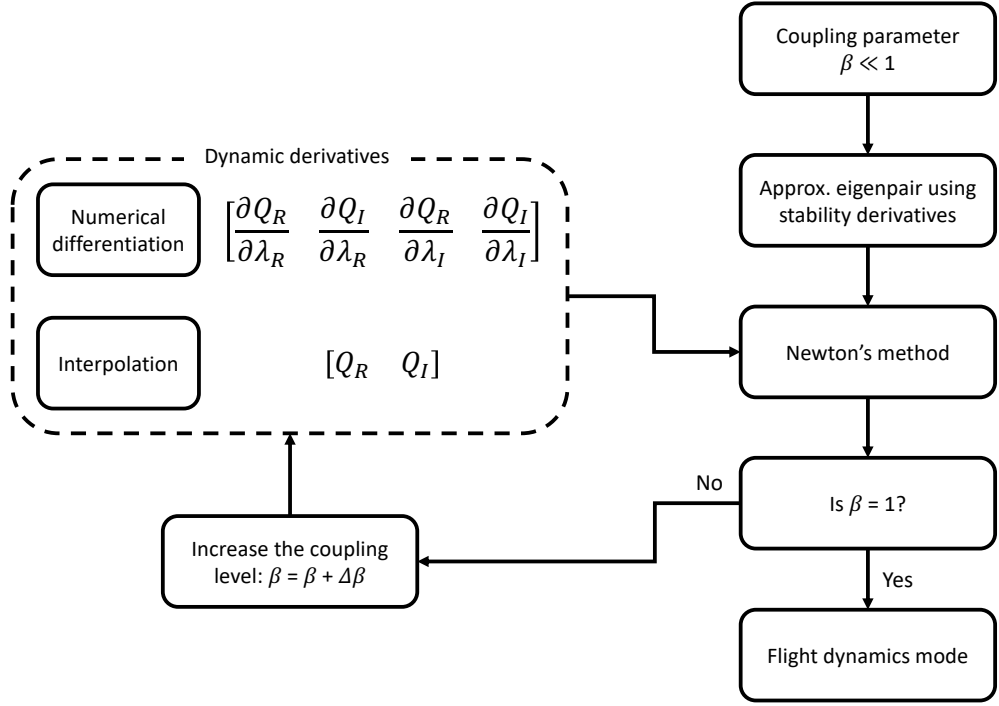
Coupling parameter $\beta \ll 1$

Approx. eigenpair using stability derivatives

Dynamic derivatives

Numerical differentiation

$\left[\frac{\partial Q_R}{\partial \lambda_R} \quad \frac{\partial Q_I}{\partial \lambda_R} \quad \frac{\partial Q_R}{\partial \lambda_I} \quad \frac{\partial Q_I}{\partial \lambda_I}\right]$

Interpolation

$[Q_R \quad Q_I]$

Newton's method

Is $\beta$ = 1?

No

Yes

Increase the coupling level: $\beta$ = $\beta$ + $\Delta\beta$

Flight dynamics mode